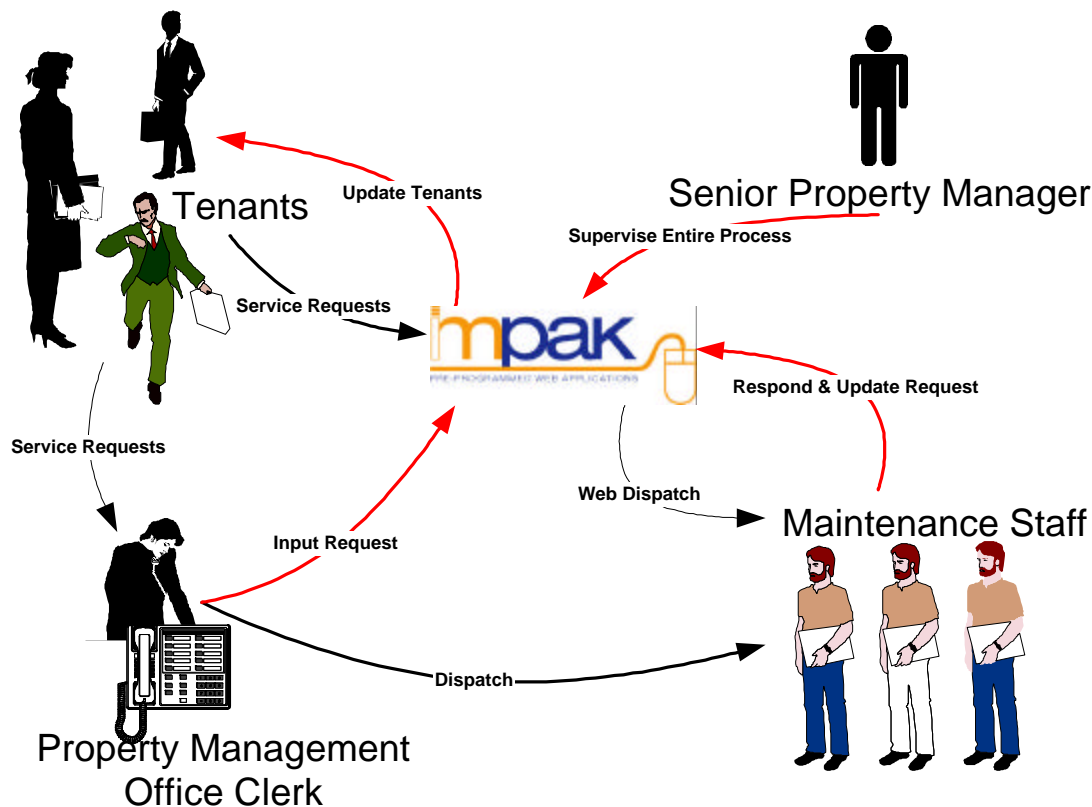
Tenants

Update Tenants

Senior Property Manager

Supervise Entire Process

Service Requests

impak

PRE-PROGRAMMED WEB APPLICATIONS

Respond & Update Request

Service Requests

Web Dispatch

Maintenance Staff

Input Request

Dispatch

Property Management Office Clerk